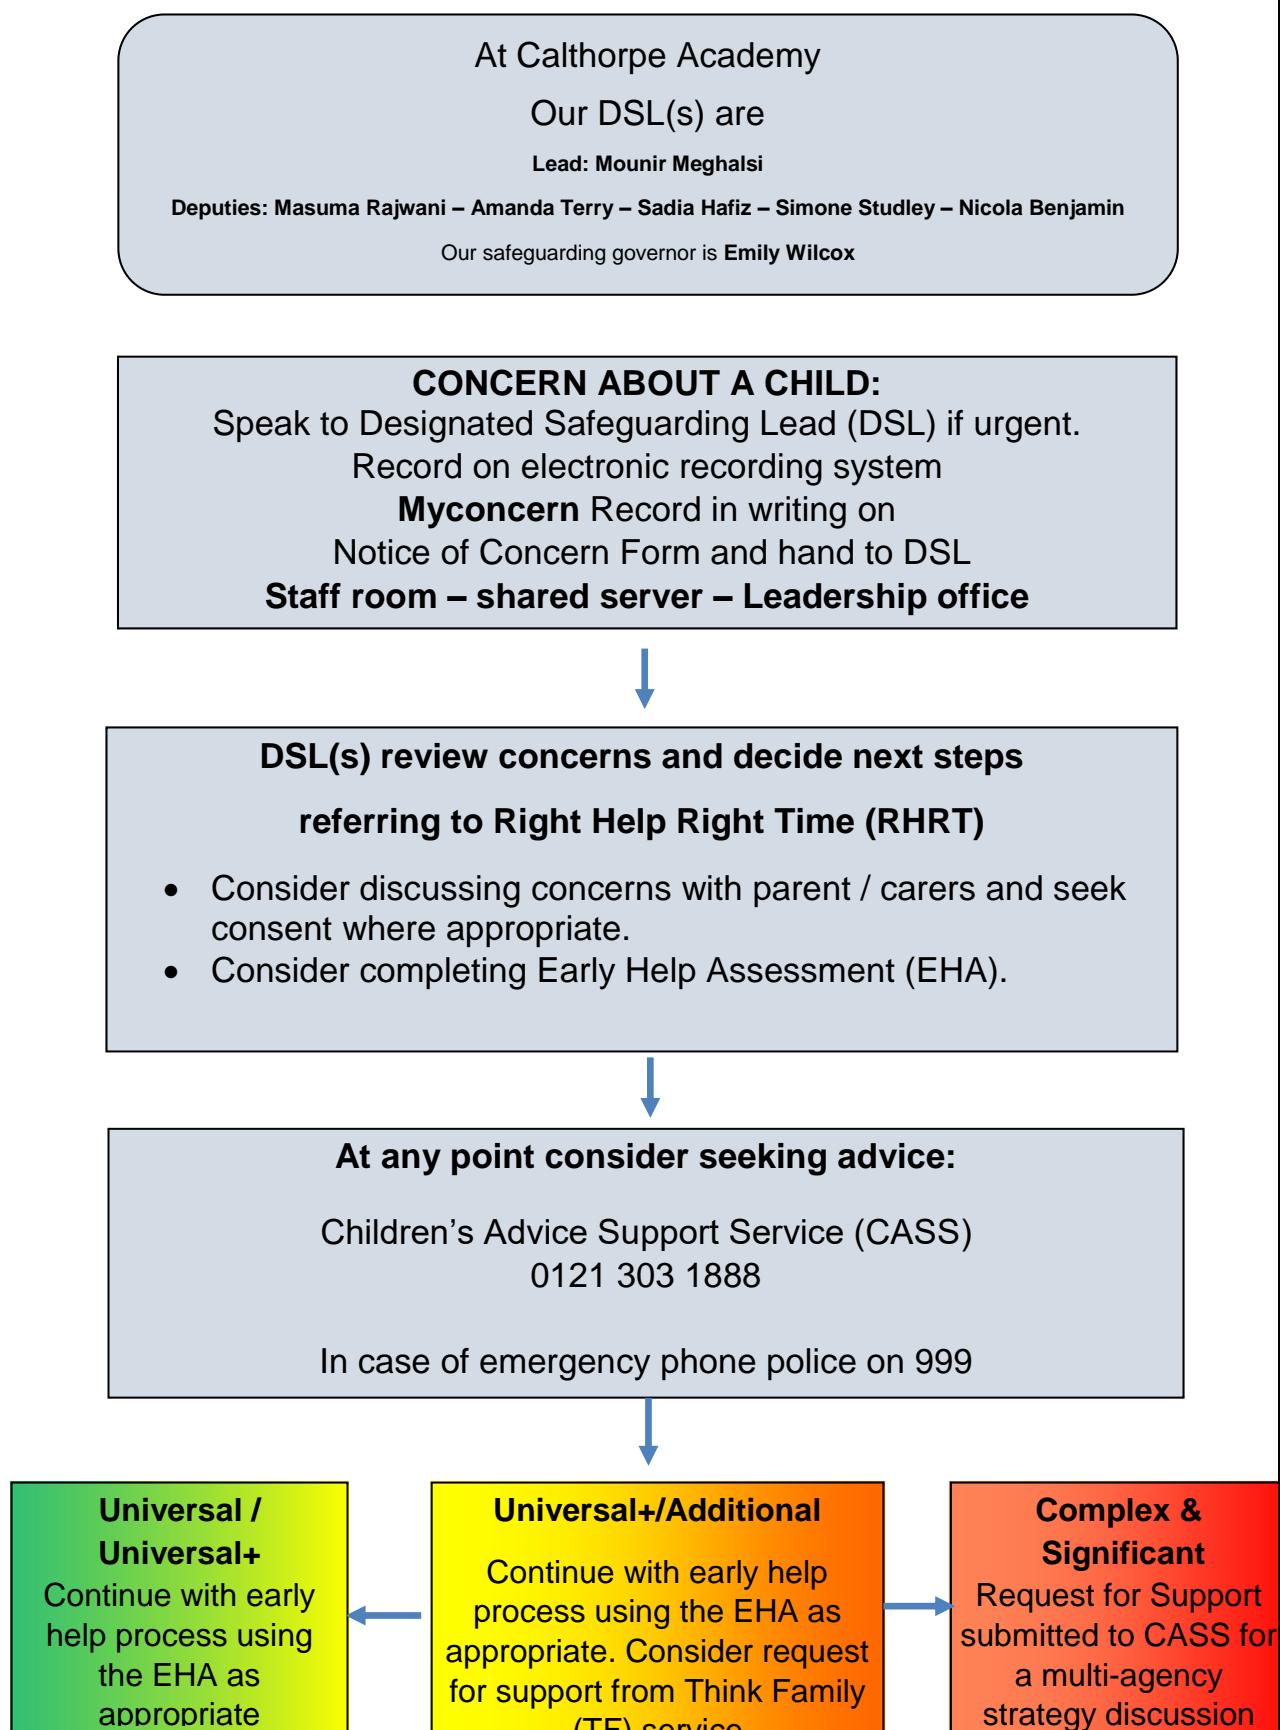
At Calthorpe Academy

Our DSL(s) are

Lead: Mounir Meghalsi

Deputies: Masuma Rajwani – Amanda Terry – Sadia Hafiz – Simone Studley – Nicola Benjamin

Our safeguarding governor is Emily Wilcox

CONCERN ABOUT A CHILD:
Speak to Designated Safeguarding Lead (DSL) if urgent.
Record on electronic recording system
Myconcern Record in writing on
Notice of Concern Form and hand to DSL
Staff room – shared server – Leadership office

DSL(s) review concerns and decide next steps

referring to Right Help Right Time (RHRT)

- Consider discussing concerns with parent / carers and seek consent where appropriate.
- Consider completing Early Help Assessment (EHA).

At any point consider seeking advice:

Children's Advice Support Service (CASS)
0121 303 1888

In case of emergency phone police on 999

Universal / Universal+
Continue with early help process using the EHA as appropriate

Universal+/Additional
Continue with early help process using the EHA as appropriate. Consider request for support from Think Family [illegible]

Complex & Significant
Request for Support submitted to CASS for a multi-agency strategy discussion